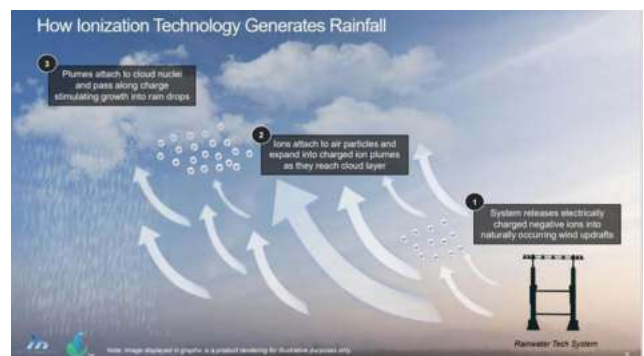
How Ionization Technology Generates Rainfall

3
Plumes attach to cloud nuclei and pass along charge stimulating growth into rain drops

2
Ions attach to air particles and expand into charged ion plumes as they reach cloud layer

1
System releases electrically charged negative ions into naturally occurring wind updrafts

Rainwater Tech System

Note: Image displayed in graphic is a product rendering for illustrative purposes only.